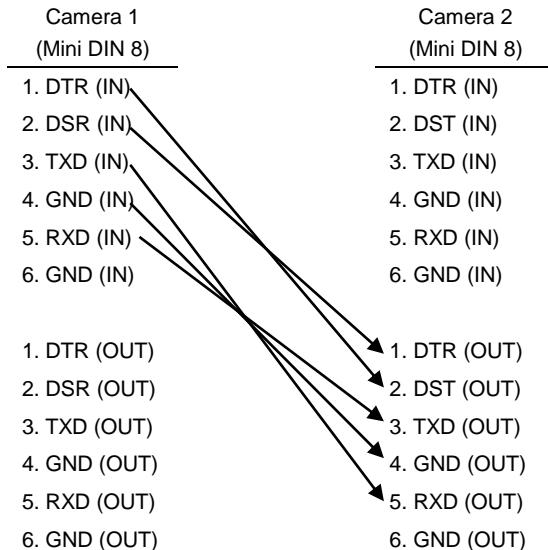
Camera 1
(Mini DIN 8)

1. DTR (IN)
2. DSR (IN)
3. TXD (IN)
4. GND (IN)
5. RXD (IN)
6. GND (IN)

1. DTR (OUT)
2. DSR (OUT)
3. TXD (OUT)
4. GND (OUT)
5. RXD (OUT)
6. GND (OUT)

Camera 2
(Mini DIN 8)

1. DTR (IN)
2. DST (IN)
3. TXD (IN)
4. GND (IN)
5. RXD (IN)
6. GND (IN)

1. DTR (OUT)
2. DST (OUT)
3. TXD (OUT)
4. GND (OUT)
5. RXD (OUT)
6. GND (OUT)